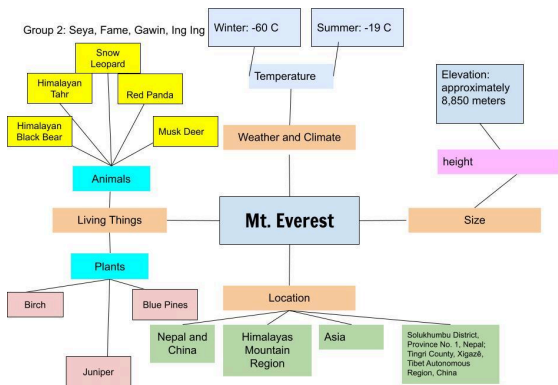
Group 2: Seya, Fame, Gawin, Ing Ing

Winter: -60 C

Summer: -19 C

Temperature

Weather and Climate

Elevation: approximately 8,850 meters

height

Size

Mt. Everest

Snow Leopard

Himalayan Tahr

Red Panda

Himalayan Black Bear

Musk Deer

Animals

Living Things

Plants

Birch

Blue Pines

Juniper

Location

Nepal and China

Himalayas Mountain Region

Asia

Solukhumbu District, Province No. 1, Nepal; Tingri County, Xigazê, Tibet Autonomous Region, China